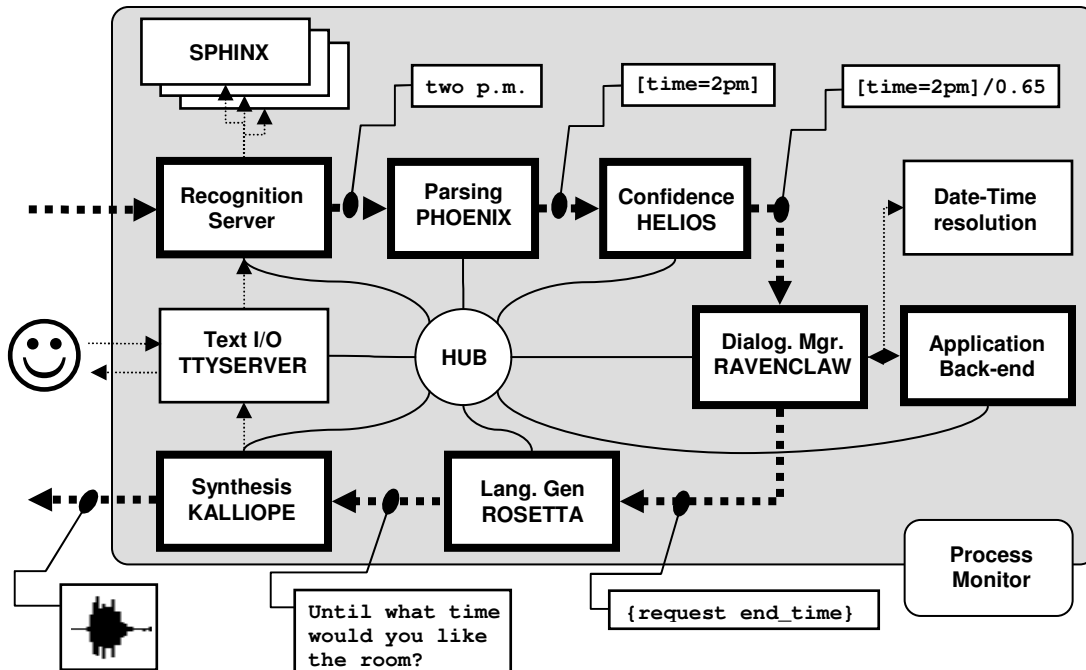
SPHINX

two p.m.

[time=2pm]

[time=2pm]/0.65

Recognition Server

Parsing PHOENIX

Confidence HELIOS

Date-Time resolution

Text I/O TTYSERVER

HUB

Dialog. Mgr. RAVENCLAW

Application Back-end

Synthesis KALLIOPE

Lang. Gen ROSETTA

Process Monitor

Until what time would you like the room?

{request end_time}